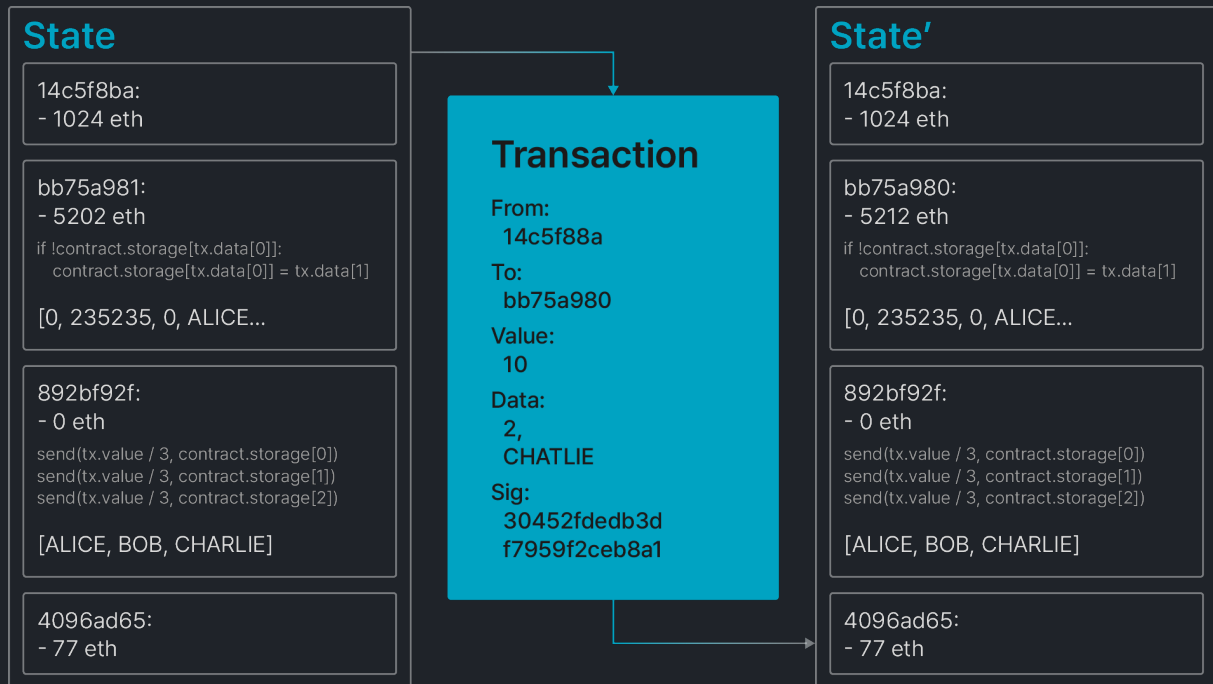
State

14c5f8ba:
- 1024 eth

bb75a981:
- 5202 eth
if !contract.storage[tx.data[0]]:
contract.storage[tx.data[0]] = tx.data[1]

[0, 235235, 0, ALICE...

892bf92f:
- 0 eth
send(tx.value / 3, contract.storage[0])
send(tx.value / 3, contract.storage[1])
send(tx.value / 3, contract.storage[2])

[ALICE, BOB, CHARLIE]

4096ad65:
- 77 eth

Transaction

From:
14c5f88a
To:
bb75a980
Value:
10
Data:
2,
CHATLIE
Sig:
30452fdedb3d
f7959f2ceb8a1

State'

14c5f8ba:
- 1024 eth

bb75a980:
- 5212 eth
if !contract.storage[tx.data[0]]:
contract.storage[tx.data[0]] = tx.data[1]

[0, 235235, 0, ALICE...

892bf92f:
- 0 eth
send(tx.value / 3, contract.storage[0])
send(tx.value / 3, contract.storage[1])
send(tx.value / 3, contract.storage[2])

[ALICE, BOB, CHARLIE]

4096ad65:
- 77 eth